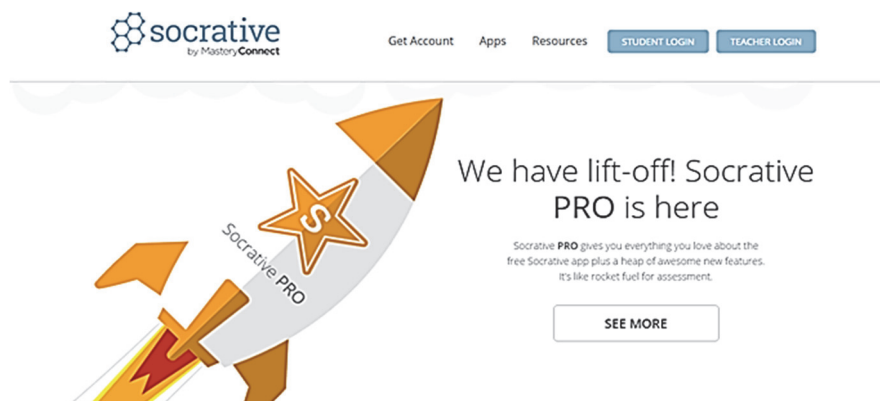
socrative
by MasteryConnect

Get Account Apps Resources STUDENT LOGIN TEACHER LOGIN

S
Socrative PRO

We have lift-off! Socrative PRO is here

Socrative PRO gives you everything you love about the free Socrative app plus a heap of awesome new features. It's like rocket fuel for assessment.

SEE MORE